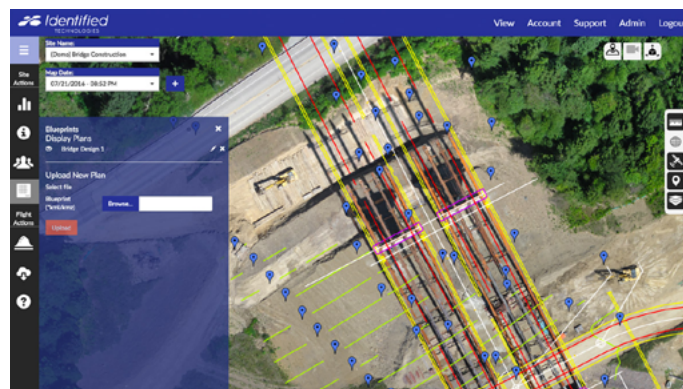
Identified TECHNOLOGIES

View Account Support Admin Logou

Site Actions

Site Name:
Chemi Bridge Construction

Map Date:
07/21/2016 - 08:52 PM

+

Blueprints
Display Plans
Bridge Design 1

Upload New Plan
Select file
Blueprint (*.prj/kmz)
Browse...

Upload

Flight Actions